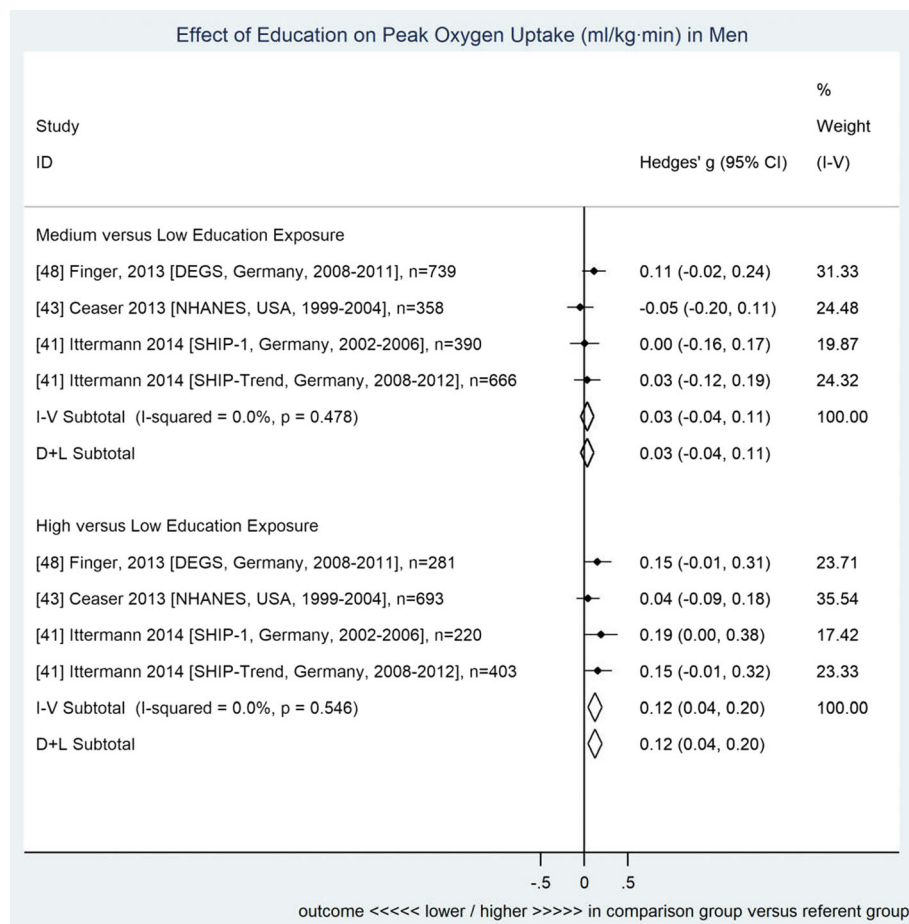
Effect of Education on Peak Oxygen Uptake (ml/kg·min) in Men

| Study ID | Hedges' g (95% CI) | % Weight (I-V) |
|---|---|---|
| Medium versus Low Education Exposure | | |
| [48] Finger, 2013 [DEGS, Germany, 2008-2011], n=739 | 0.11 (-0.02, 0.24) | 31.33 |
| [43] Ceaser 2013 [NHANES, USA, 1999-2004], n=358 | -0.05 (-0.20, 0.11) | 24.48 |
| [41] Ittermann 2014 [SHIP-1, Germany, 2002-2006], n=390 | 0.00 (-0.16, 0.17) | 19.87 |
| [41] Ittermann 2014 [SHIP-Trend, Germany, 2008-2012], n=666 | 0.03 (-0.12, 0.19) | 24.32 |
| I-V Subtotal (I-squared = 0.0%, p = 0.478) | 0.03 (-0.04, 0.11) | 100.00 |
| D+L Subtotal | 0.03 (-0.04, 0.11) | |
| High versus Low Education Exposure | | |
| [48] Finger, 2013 [DEGS, Germany, 2008-2011], n=281 | 0.15 (-0.01, 0.31) | 23.71 |
| [43] Ceaser 2013 [NHANES, USA, 1999-2004], n=693 | 0.04 (-0.09, 0.18) | 35.54 |
| [41] Ittermann 2014 [SHIP-1, Germany, 2002-2006], n=220 | 0.19 (0.00, 0.38) | 17.42 |
| [41] Ittermann 2014 [SHIP-Trend, Germany, 2008-2012], n=403 | 0.15 (-0.01, 0.32) | 23.33 |
| I-V Subtotal (I-squared = 0.0%, p = 0.546) | 0.12 (0.04, 0.20) | 100.00 |
| D+L Subtotal | 0.12 (0.04, 0.20) | |

-.5 0 .5

outcome <<<<< lower / higher >>>>> in comparison group versus referent group